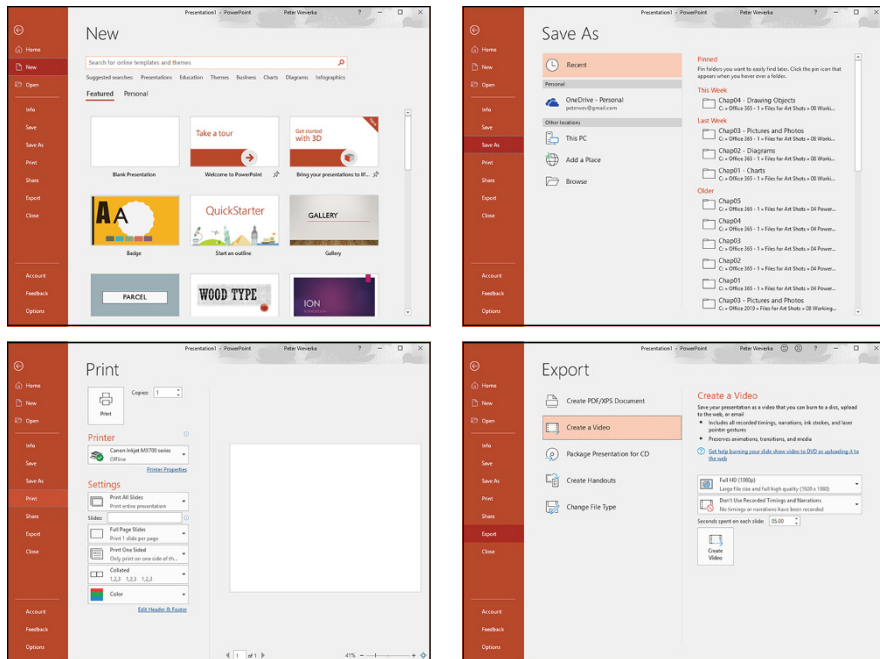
Presentation1 - PowerPoint Peter Weverka ? — □ ✕

Home
New
Open
Info
Save
Save As
Print
Share
Export
Close
Account
Feedback
Options

New

Search for online templates and themes

Suggested searches: Presentations Education Themes Business Charts Diagrams Infographics

Featured Personal

Blank Presentation

Take a tour
Welcome to PowerPoint

Get started with 3D
Bring your presentations to li...

AA
Badge

QuickStarter
Start an outline

GALLERY
Gallery

PARCEL

WOOD TYPE

ION

Presentation1 - PowerPoint Peter Weverka ? — □ ✕

Home
New
Open
Info
Save
Save As
Print
Share
Export
Close
Account
Feedback
Options

Save As

Recent

Personal

OneDrive - Personal
peterwev@gmail.com

Other locations

This PC

Add a Place

Browse

Pinned
Pin folders you want to easily find later. Click the pin icon that appears when you hover over a folder.

This Week
Chap04 - Drawing Objects
C: » Office 365 » 1 » Files for Art Shots » 08 Worki...

Last Week
Chap03 - Pictures and Photos
C: » Office 365 » 1 » Files for Art Shots » 08 Worki...
Chap02 - Diagrams
C: » Office 365 » 1 » Files for Art Shots » 08 Worki...
Chap01 - Charts
C: » Office 365 » 1 » Files for Art Shots » 08 Worki...

Older
Chap05
C: » Office 365 » 1 » Files for Art Shots » 04 Power...
Chap04
C: » Office 365 » 1 » Files for Art Shots » 04 Power...
Chap03
C: » Office 365 » 1 » Files for Art Shots » 04 Power...
Chap02
C: » Office 365 » 1 » Files for Art Shots » 04 Power...
Chap01
C: » Office 365 » 1 » Files for Art Shots » 04 Power...
Chap03 - Pictures and Photos
C: » Office 2019 » Files for Art Shots » 08 Working...

Presentation1 - PowerPoint Peter Weverka ? — □ ✕

Home
New
Open
Info
Save
Save As
Print
Share
Export
Close
Account
Feedback
Options

Print

Copies: 1

Print

Printer

Canon Inkjet MX700 series
Offline

Printer Properties

Settings

Print All Slides
Print entire presentation

Slides:

Full Page Slides
Print 1 slide per page

Print One Sided
Only print on one side of th...

Collated
1,2,3 1,2,3 1,2,3

Color

Edit Header & Footer

1 of 1

41%

Presentation1 - PowerPoint Peter Weverka ? — □ ✕

Home
New
Open
Info
Save
Save As
Print
Share
Export
Close
Account
Feedback
Options

Export

Create PDF/XPS Document

Create a Video

Package Presentation for CD

Create Handouts

Change File Type

Create a Video

Save your presentation as a video that you can burn to a disc, upload to the web, or email

• Includes all recorded timings, narrations, ink strokes, and laser pointer gestures
• Preserves animations, transitions, and media

Get help burning your slide show video to DVD or uploading it to the web

Full HD (1080p)
Large file size and high quality (1920 x 1080)

Don't Use Recorded Timings and Narrations
No timings or narrations have been recorded

Seconds spent on each slide: 05.00

Create Video